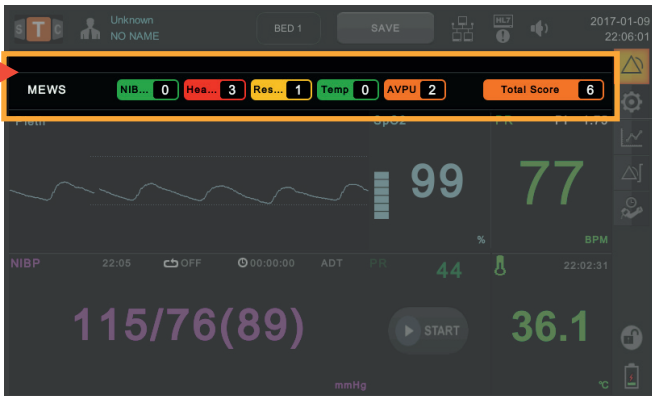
S T C Unknown NO NAME
BED 1
SAVE
HLT
2017-01-09 22:06:01

MEWS NIB... 0 Hea... 3 Res... 1 Temp 0 AVPU 2 Total Score 6

Pleth
SpO2
PR
PI 1.70
99
%
77
BPM

NIBP 22:05 OFF 00:00:00 ADT PR 44
22:02:31
115/76(89)
START
36.1
mmHg
℃